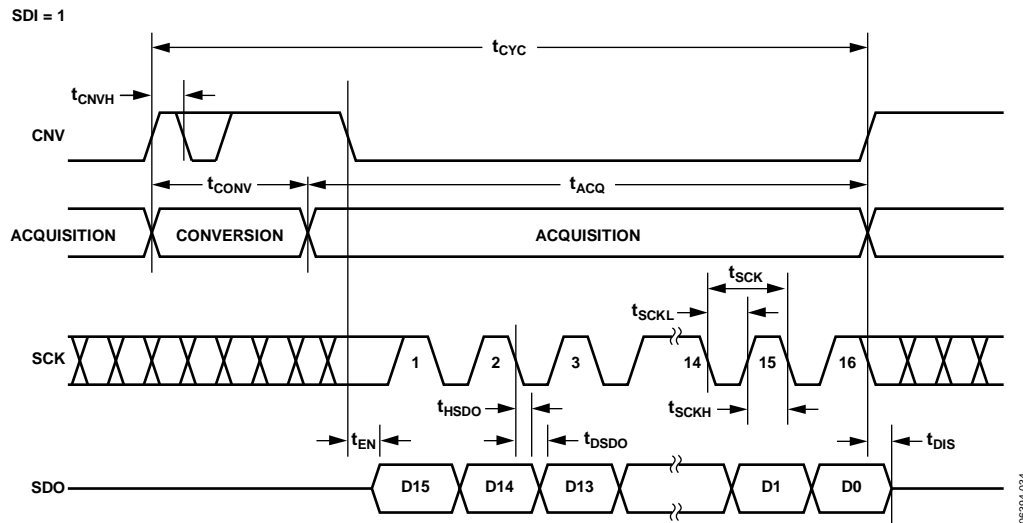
SDI = 1

$t_{CYC}$

$t_{CNVH}$

CNV

$t_{CONV}$

$t_{ACQ}$

ACQUISITION CONVERSION ACQUISITION

$t_{SCK}$

$t_{SCKL}$

SCK 1 2 3 14 15 16

$t_{HSDO}$

$t_{SCKH}$

$t_{EN}$

$t_{DSDO}$

$t_{DIS}$

SDO D15 D14 D13 D1 D0

06304-034